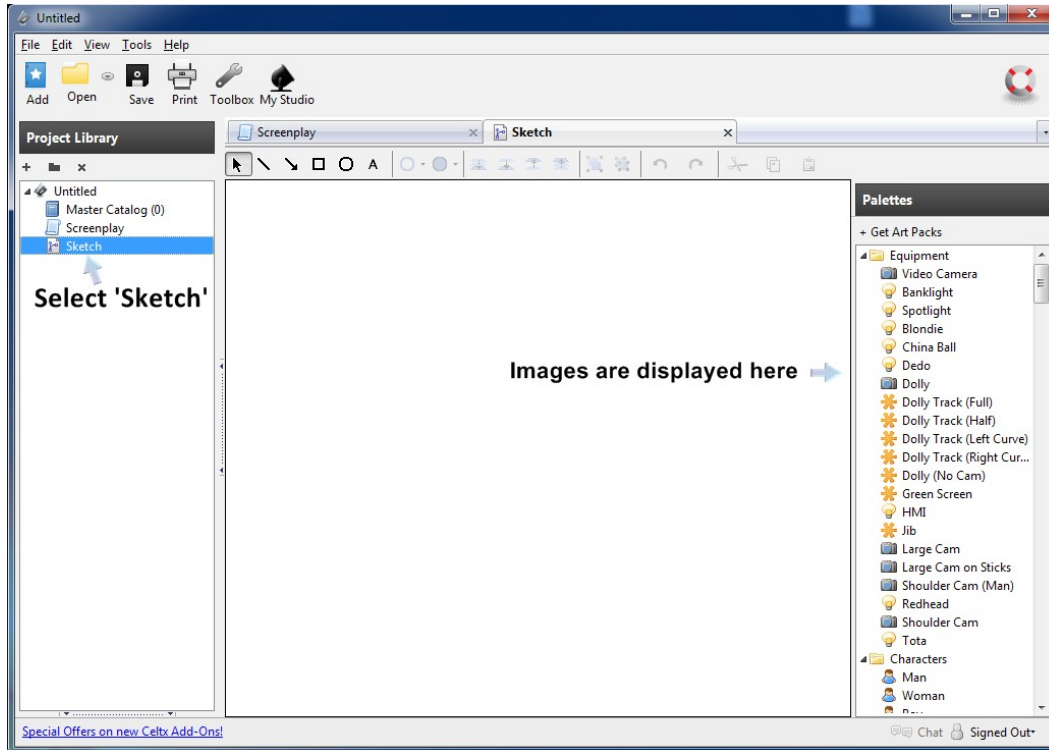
Untitled

File Edit View Tools Help

Add Open Save Print Toolbox My Studio

Project Library

+ ×

Untitled
Master Catalog (0)
Screenplay
Sketch

Select 'Sketch'

Screenplay ×
Sketch ×

A

Images are displayed here

Palettes

+ Get Art Packs

Equipment
Video Camera
Banklight
Spotlight
Blondie
China Ball
Dedo
Dolly
Dolly Track (Full)
Dolly Track (Half)
Dolly Track (Left Curve)
Dolly Track (Right Cur...
Dolly (No Cam)
Green Screen
HMI
Jib
Large Cam
Large Cam on Sticks
Shoulder Cam (Man)
Redhead
Shoulder Cam
Tota
Characters
Man
Woman
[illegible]

Special Offers on new Celtx Add-Ons!

Chat Signed Out